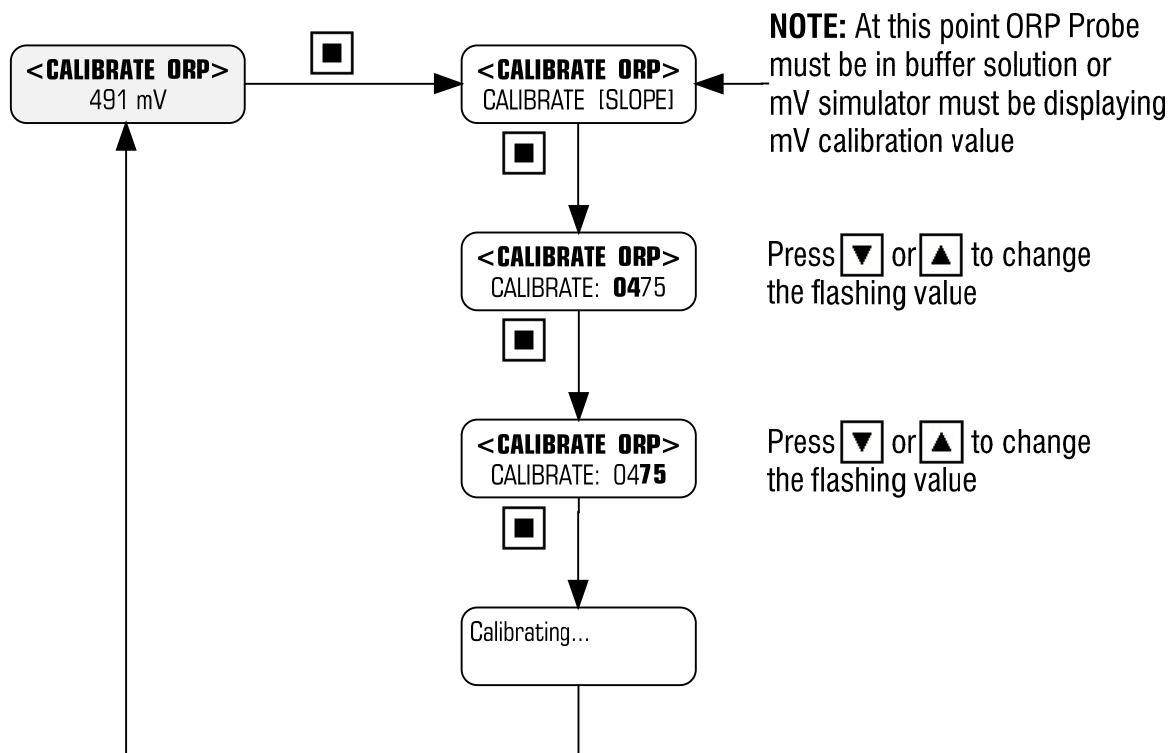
<CALIBRATE ORP>
491 mV

■

<CALIBRATE ORP>
CALIBRATE [SLOPE]

NOTE: At this point ORP Probe must be in buffer solution or mV simulator must be displaying mV calibration value

■

<CALIBRATE ORP>
CALIBRATE: 0475

Press ▼ or ▲ to change the flashing value

■

<CALIBRATE ORP>
CALIBRATE: 0475

Press ▼ or ▲ to change the flashing value

■

Calibrating...